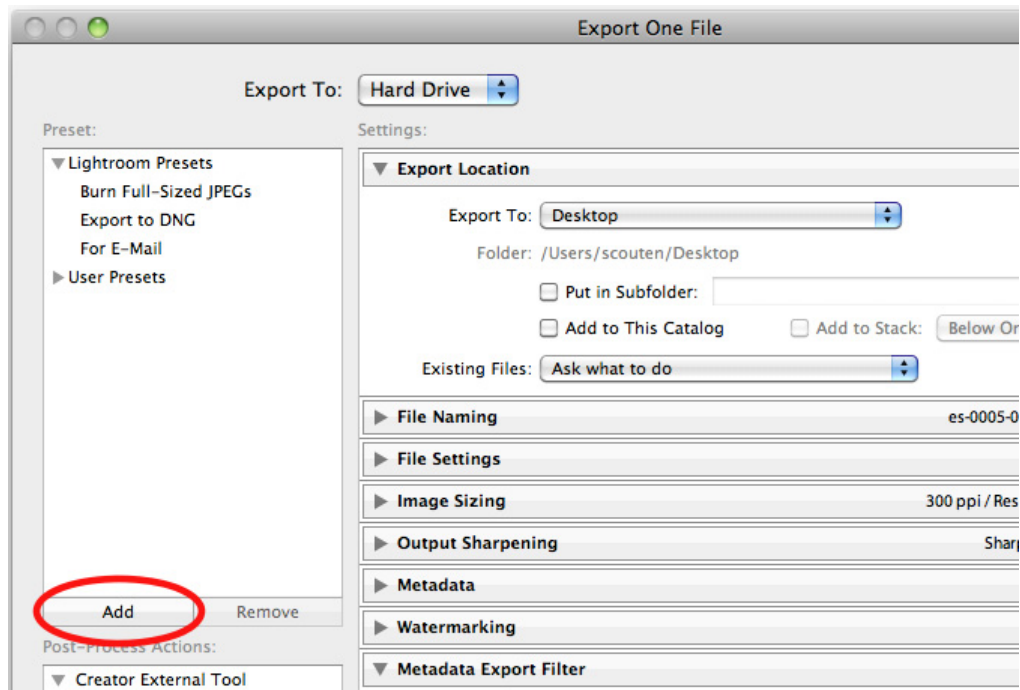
Export One File

Export To: Hard Drive

Preset:

Lightroom Presets
Burn Full-Sized JPEGs
Export to DNG
For E-Mail
User Presets

Add
Remove

Post-Process Actions:

Creator External Tool

Settings:

Export Location

Export To: Desktop

Folder: /Users/scouten/Desktop

Put in Subfolder:

Add to This Catalog

Add to Stack: Below Or

Existing Files: Ask what to do

File Naming
es-0005-0

File Settings

Image Sizing
300 ppi / Res

Output Sharpening
Sharp

Metadata

Watermarking

Metadata Export Filter